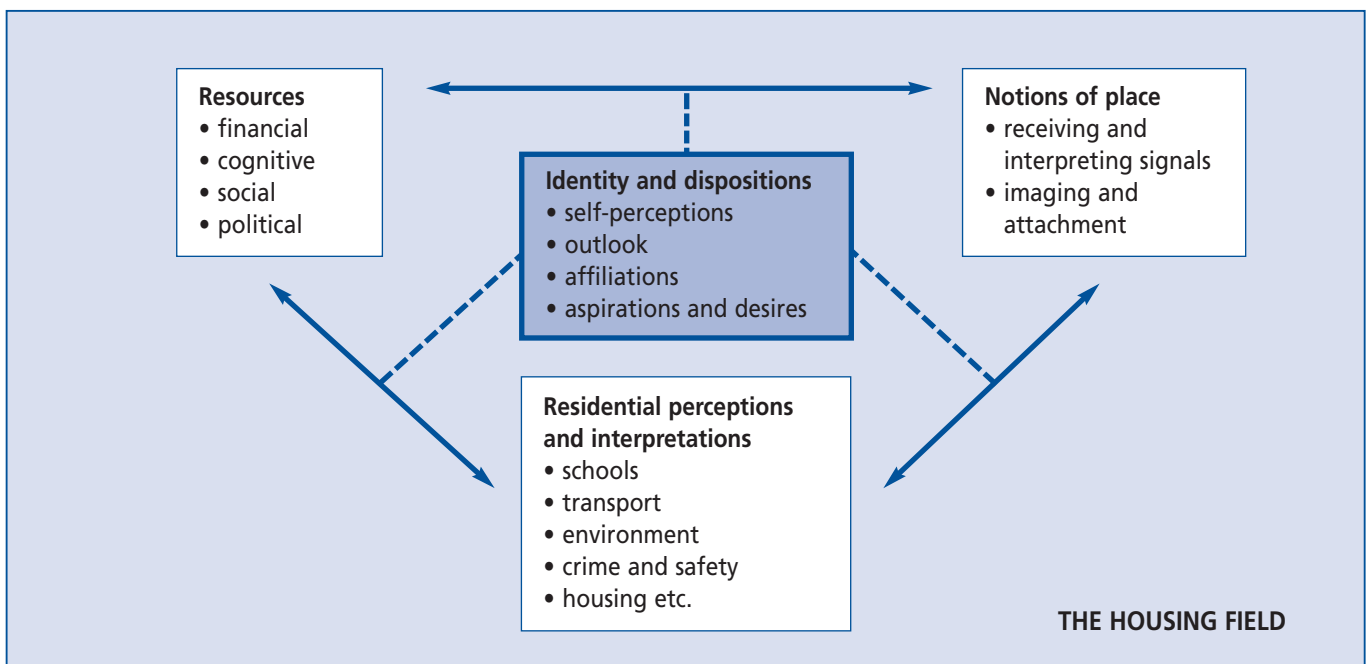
Resources
• financial
• cognitive
• social
• political

Notions of place
• receiving and interpreting signals
• imaging and attachment

Identity and dispositions
• self-perceptions
• outlook
• affiliations
• aspirations and desires

Residential perceptions and interpretations
• schools
• transport
• environment
• crime and safety
• housing etc.

THE HOUSING FIELD